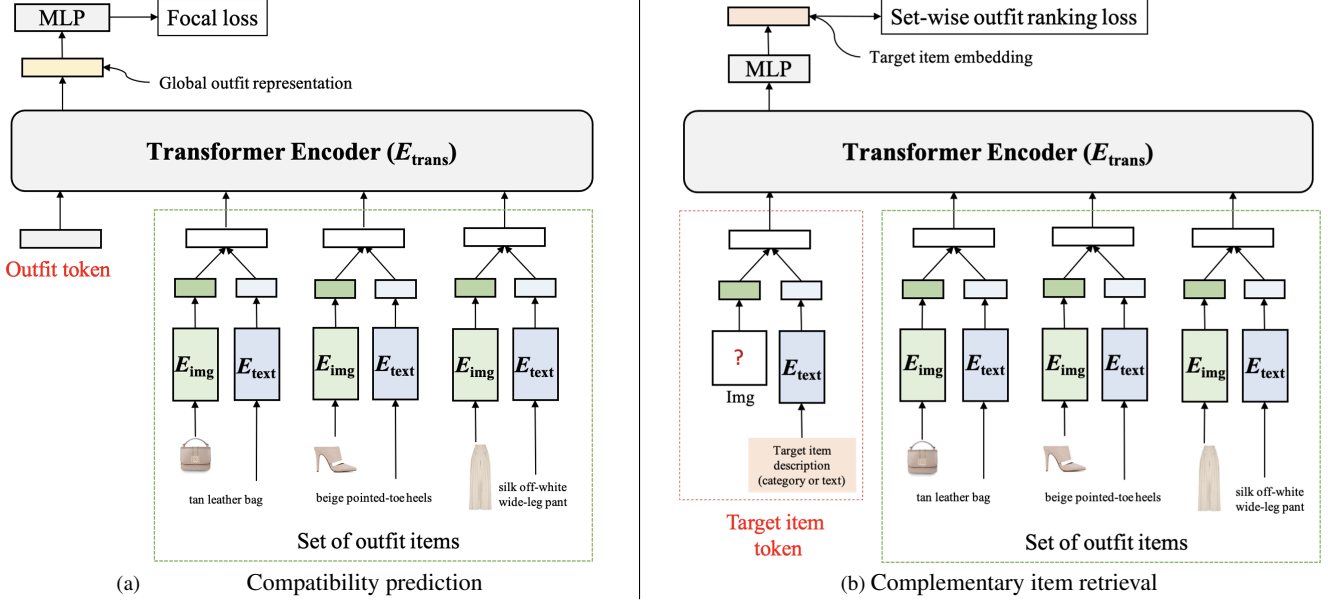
MLP

Focal loss

Global outfit representation

Transformer Encoder ($E_{trans}$)

Outfit token

$E_{img}$ $E_{text}$ $E_{img}$ $E_{text}$ $E_{img}$ $E_{text}$

tan leather bag

beige pointed-toe heels

silk off-white wide-leg pant

Set of outfit items

(a) Compatibility prediction

Set-wise outfit ranking loss

Target item embedding

MLP

Transformer Encoder ($E_{trans}$)

?

Img

$E_{text}$

Target item description (category or text)

Target item token

$E_{img}$ $E_{text}$ $E_{img}$ $E_{text}$ $E_{img}$ $E_{text}$

tan leather bag

beige pointed-toe heels

silk off-white wide-leg pant

Set of outfit items

(b) Complementary item retrieval